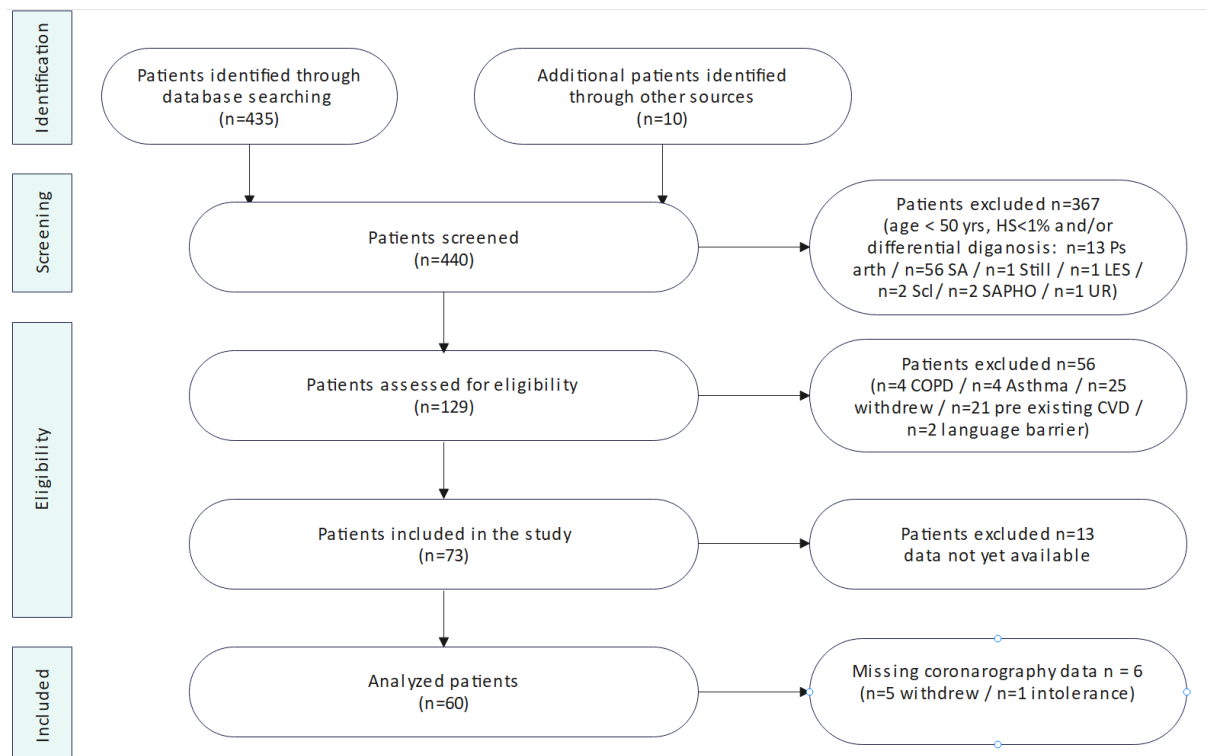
Identification

Patients identified through database searching (n=435)

Additional patients identified through other sources (n=10)

Screening

Patients screened (n=440)

Patients excluded n=367 (age < 50 yrs, HS<1% and/or differential diganosis: n=13 Ps arth / n=56 SA / n=1 Still / n=1 LES / n=2 Scl / n=2 SAPHO / n=1 UR)

Eligibility

Patients assessed for eligibility (n=129)

Patients excluded n=56 (n=4 COPD / n=4 Asthma / n=25 withdrew / n=21 pre existing CVD / n=2 language barrier)

Patients included in the study (n=73)

Patients excluded n=13 data not yet available

Included

Analyzed patients (n=60)

Missing coronarography data n = 6 (n=5 withdrew / n=1 intolerance)